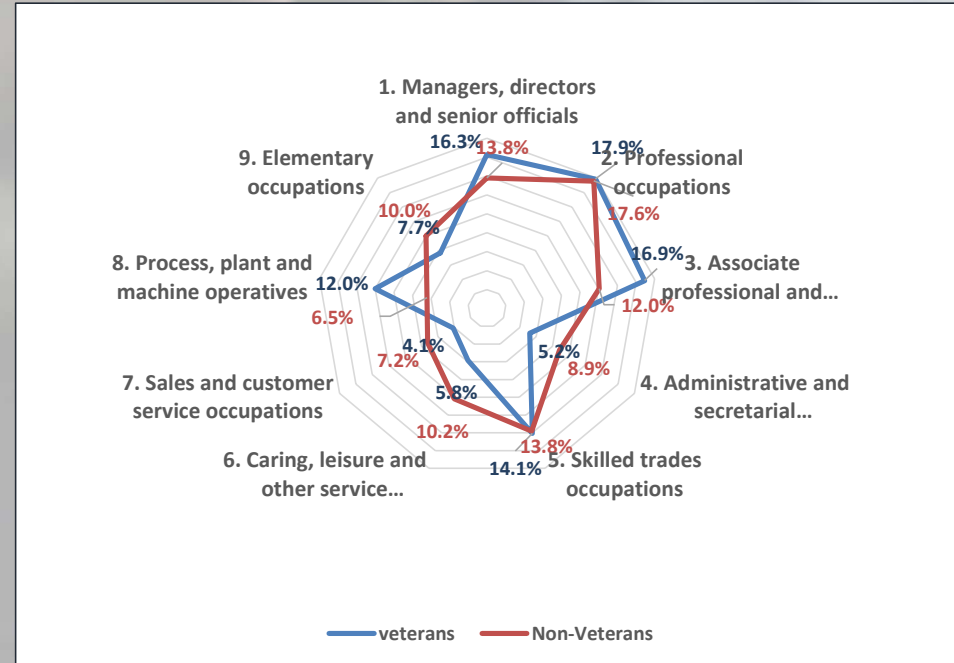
1. Managers, directors and senior officials
16.3%
13.8%
17.9%
2. Professional occupations
17.6%
16.9%
3. Associate professional and…
12.0%
5.2%
8.9%
4. Administrative and secretarial…
13.8%
14.1%
5. Skilled trades occupations
5.8%
10.2%
6. Caring, leisure and other service…
4.1%
7.2%
7. Sales and customer service occupations
12.0%
6.5%
8. Process, plant and machine operatives
10.0%
7.7%
9. Elementary occupations

veterans
Non-Veterans